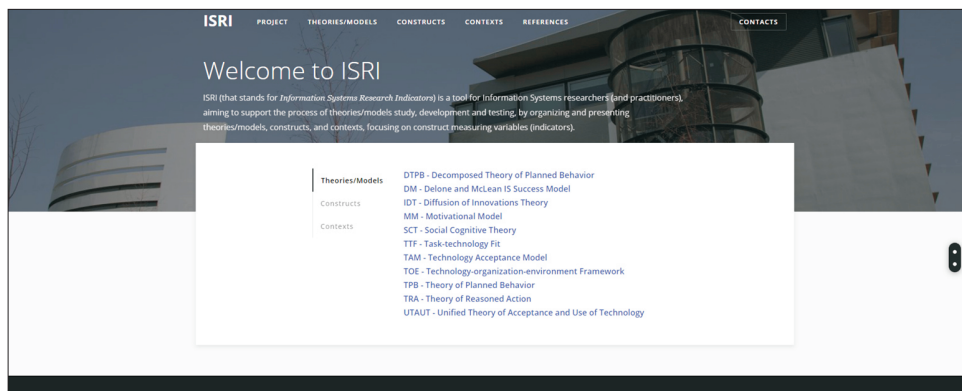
ISRI PROJECT THEORIES/MODELS CONSTRUCTS CONTEXTS REFERENCES CONTACTS

Welcome to ISRI

ISRI (that stands for *Information Systems Research Indicators*) is a tool for Information Systems researchers (and practitioners), aiming to support the process of theories/models study, development and testing, by organizing and presenting theories/models, constructs, and contexts, focusing on construct measuring variables (indicators).

Theories/Models
Constructs
Contexts

DTPB - Decomposed Theory of Planned Behavior
DM - Delone and McLean IS Success Model
IDT - Diffusion of Innovations Theory
MM - Motivational Model
SCT - Social Cognitive Theory
TTF - Task-technology Fit
TAM - Technology Acceptance Model
TOE - Technology-organization-environment Framework
TPB - Theory of Planned Behavior
TRA - Theory of Reasoned Action
UTAUT - Unified Theory of Acceptance and Use of Technology